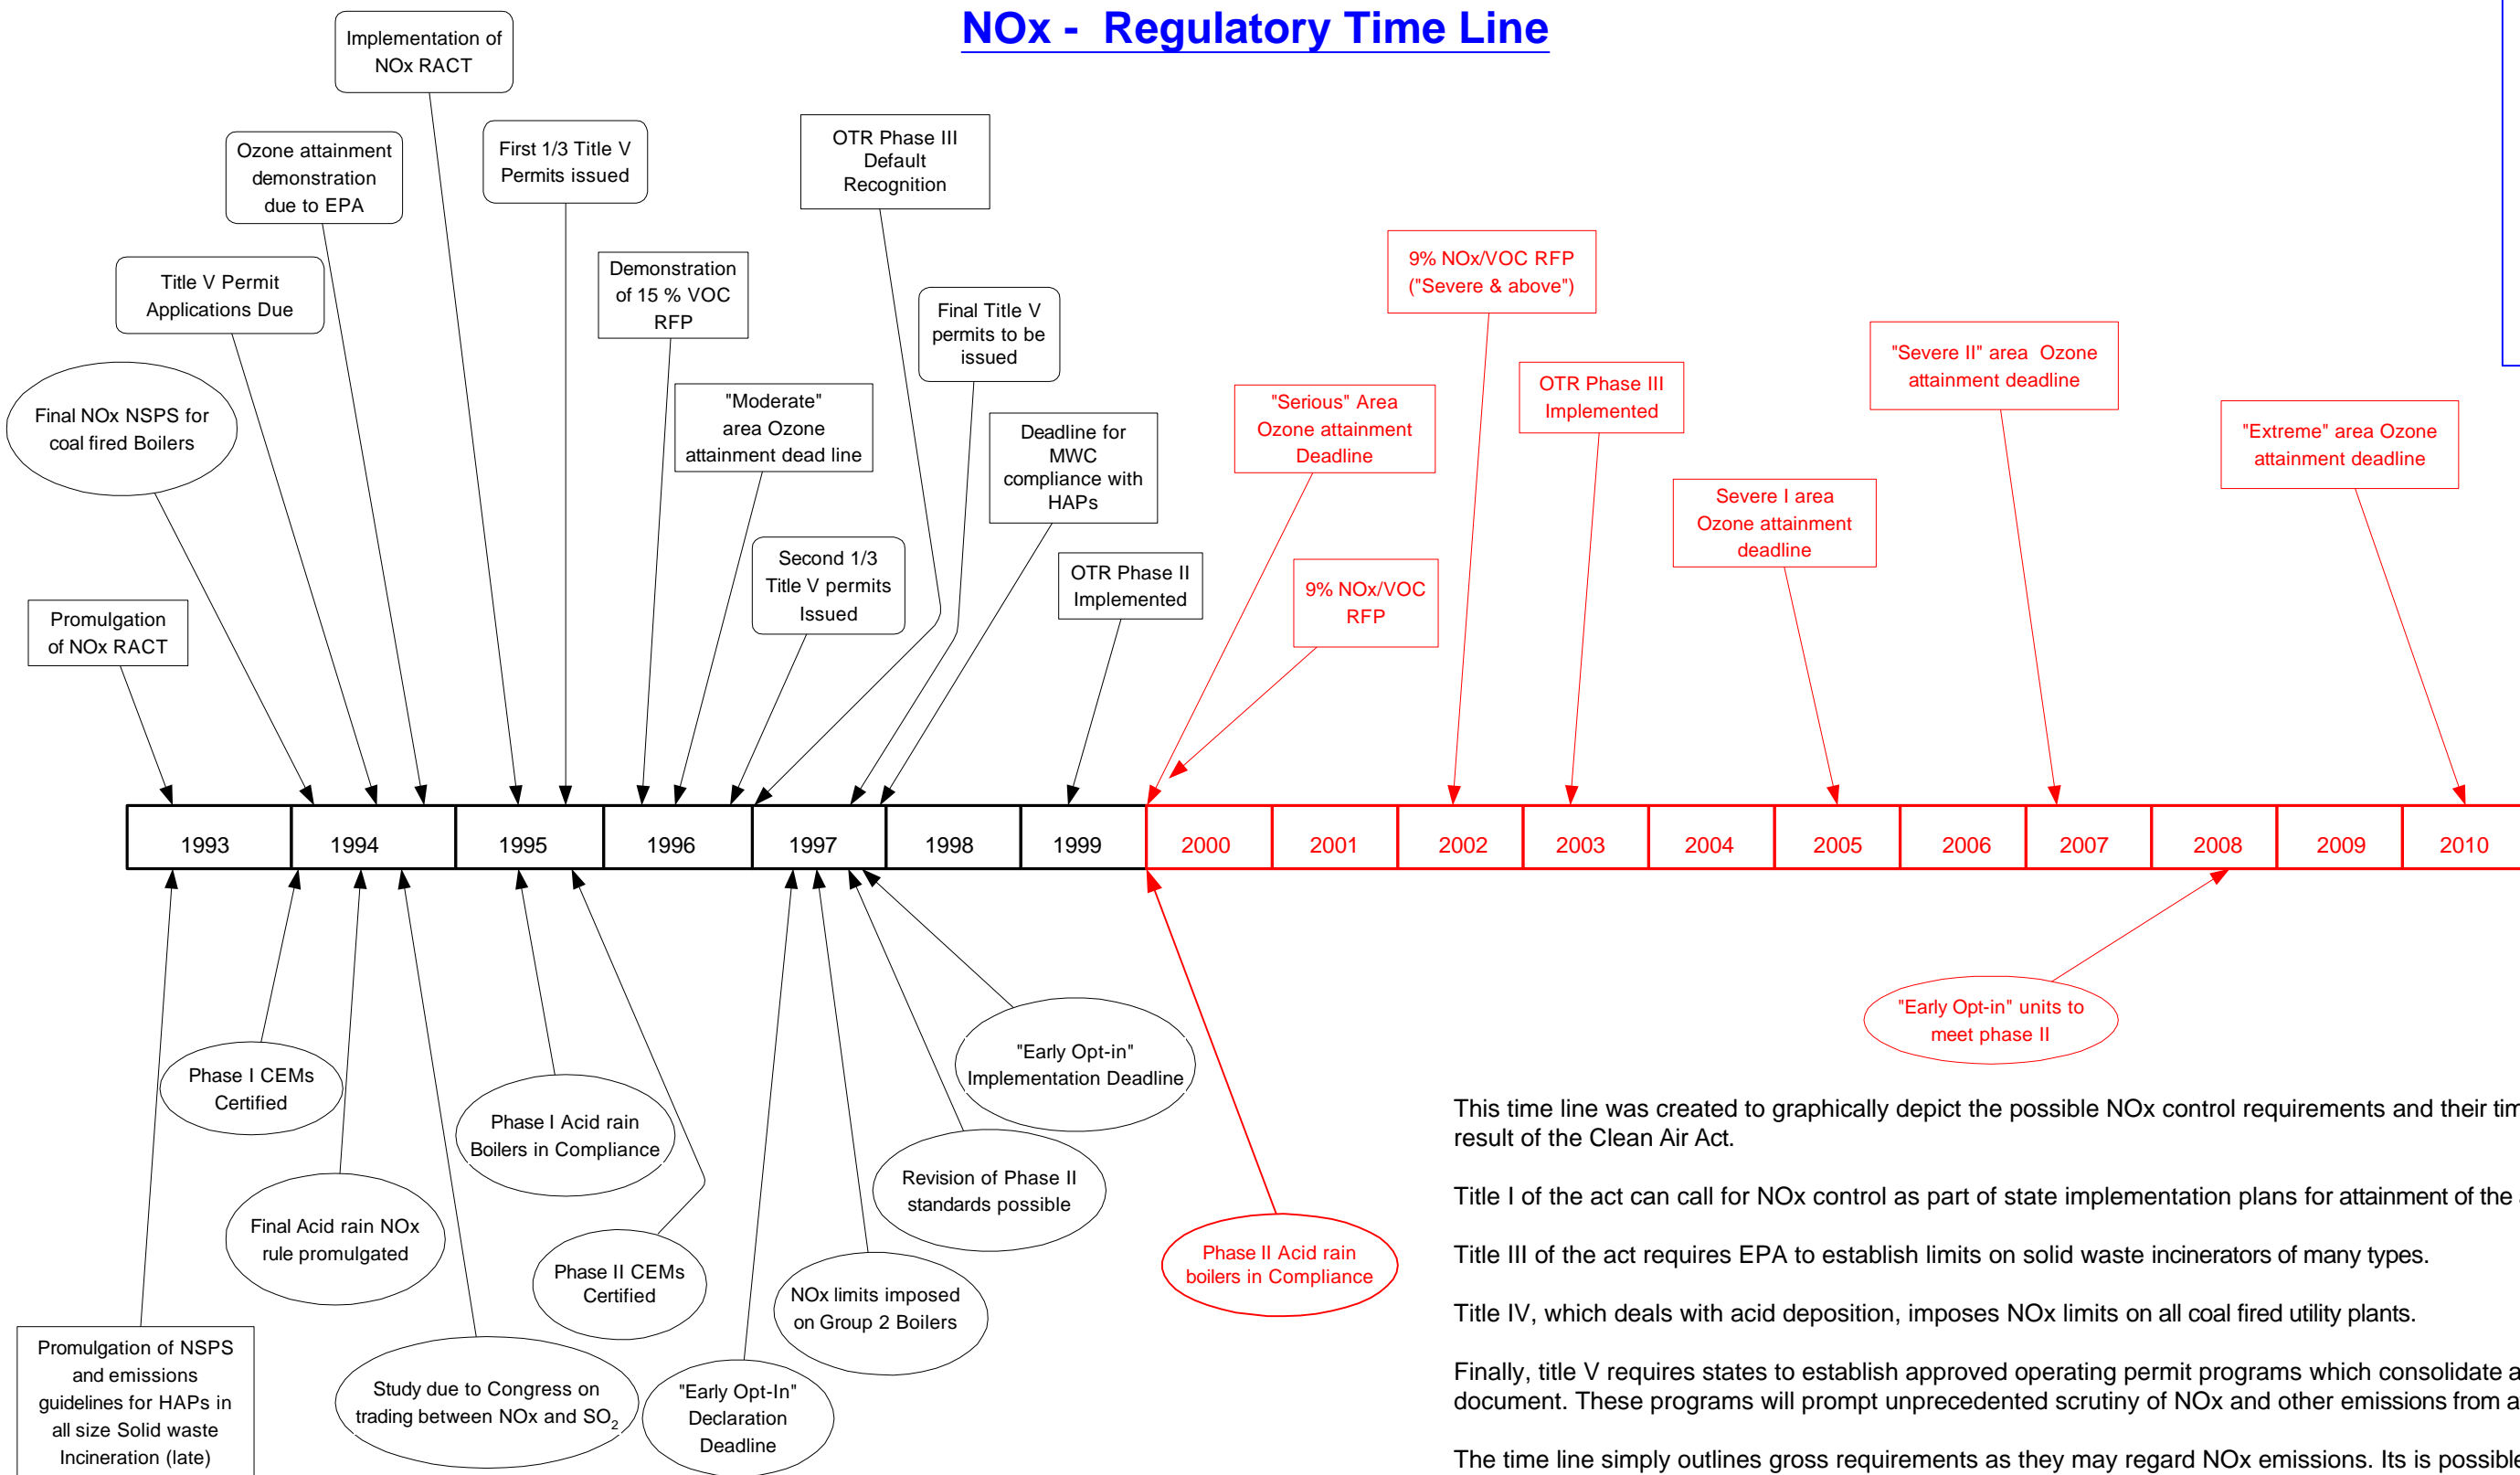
NOx - Regulatory Time Line

Implementation of NOx RACT

Ozone attainment demonstration due to EPA

First 1/3 Title V Permits issued

OTR Phase III Default Recognition

Title V Permit Applications Due

Demonstration of 15 % VOC RFP

Final Title V permits to be issued

9% NOx/VOC RFP ("Severe & above")

"Severe II" area Ozone attainment deadline

Final NOx NSPS for coal fired Boilers

"Moderate" area Ozone attainment dead line

Deadline for MWC compliance with HAPs

"Serious" Area Ozone attainment Deadline

OTR Phase III Implemented

"Extreme" area Ozone attainment deadline

Severe I area Ozone attainment deadline

Second 1/3 Title V permits Issued

OTR Phase II Implemented

9% NOx/VOC RFP

Promulgation of NOx RACT

| 1993 | 1994 | 1995 | 1996 | 1997 | 1998 | 1999 | 2000 | 2001 | 2002 | 2003 | 2004 | 2005 | 2006 | 2007 | 2008 | 2009 | 2010 |
|---|---|---|---|---|---|---|---|---|---|---|---|---|---|---|---|---|---|

"Early Opt-in" units to meet phase II

"Early Opt-in" Implementation Deadline

Phase I CEMs Certified

Phase I Acid rain Boilers in Compliance

This time line was created to graphically depict the possible NOx control requirements and their tim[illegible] result of the Clean Air Act.

Revision of Phase II standards possible

Final Acid rain NOx rule promulgated

Title I of the act can call for NOx control as part of state implementation plans for attainment of the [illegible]

Phase II Acid rain boilers in Compliance

Phase II CEMs Certified

Title III of the act requires EPA to establish limits on solid waste incinerators of many types.

NOx limits imposed on Group 2 Boilers

Title IV, which deals with acid deposition, imposes NOx limits on all coal fired utility plants.

Promulgation of NSPS and emissions guidelines for HAPs in all size Solid waste Incineration (late)

Study due to Congress on trading between NOx and $SO_2$

"Early Opt-In" Declaration Deadline

Finally, title V requires states to establish approved operating permit programs which consolidate a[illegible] document. These programs will prompt unprecedented scrutiny of NOx and other emissions from a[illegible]

The time line simply outlines gross requirements as they may regard NOx emissions. Its is possibl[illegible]